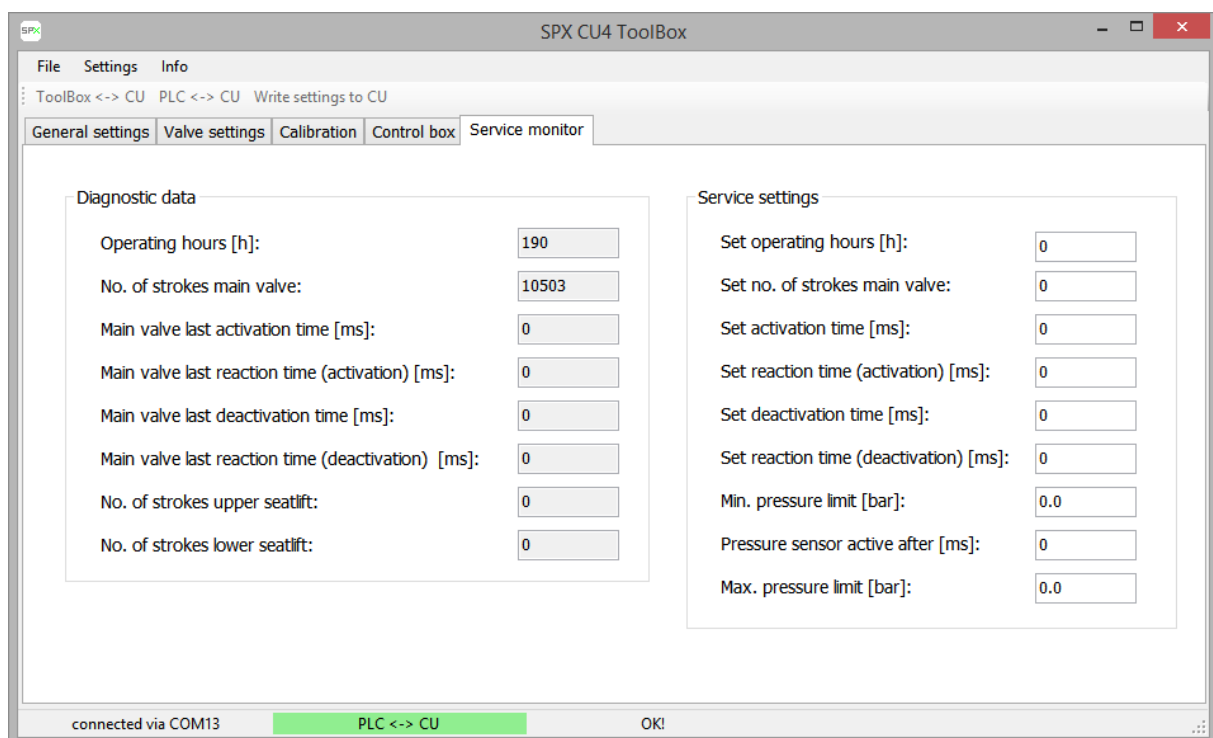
SPX
SPX CU4 ToolBox

File Settings Info

ToolBox <-> CU PLC <-> CU Write settings to CU

General settings | Valve settings | Calibration | Control box | Service monitor

Diagnostic data

Operating hours [h]: 190
No. of strokes main valve: 10503
Main valve last activation time [ms]: 0
Main valve last reaction time (activation) [ms]: 0
Main valve last deactivation time [ms]: 0
Main valve last reaction time (deactivation) [ms]: 0
No. of strokes upper seatlift: 0
No. of strokes lower seatlift: 0

Service settings

Set operating hours [h]: 0
Set no. of strokes main valve: 0
Set activation time [ms]: 0
Set reaction time (activation) [ms]: 0
Set deactivation time [ms]: 0
Set reaction time (deactivation) [ms]: 0
Min. pressure limit [bar]: 0.0
Pressure sensor active after [ms]: 0
Max. pressure limit [bar]: 0.0

connected via COM13 PLC <-> CU OK!